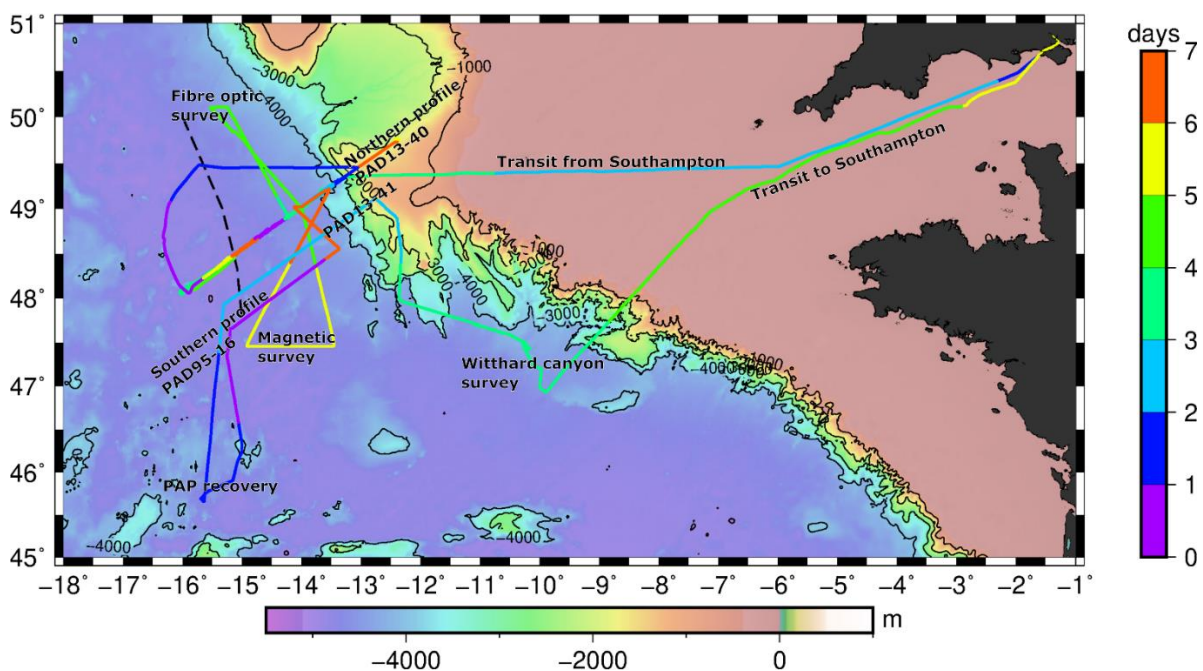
51°
50°
49°
48°
47°
46°
45°

−18° −17° −16° −15° −14° −13° −12° −11° −10° −9° −8° −7° −6° −5° −4° −3° −2° −1°

Fibre optic survey
Northern profile
PAD13-40
PAD13-41
Transit from Southampton
Transit to Southampton
Magnetic survey
Southern profile PAD95-16
Witthard canyon survey
PAP recovery

−3000
−1000
4000
−1000
4000
−3000
−1000
−4000
−4000
−4000

days
7
6
5
4
3
2
1
0

−4000 −2000 0
m